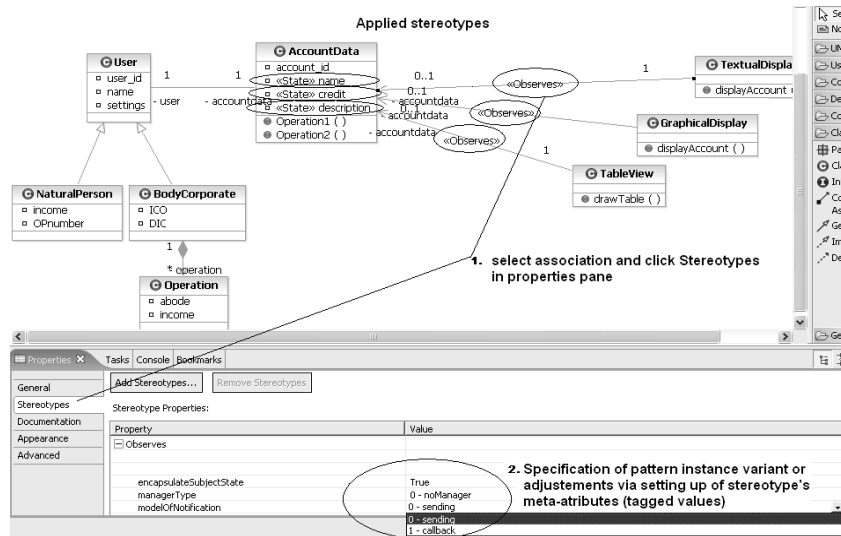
Applied stereotypes

User
user_id
name
settings

1 1
- user - accountdata

AccountData
account_id
«State» name
«State» credit
«State» description
Operation1 ( )
Operation2 ( )

0..1
0..1
0..1
- accountdata
- accountdata
- accountdata
- accountdata

«Observes»
«Observes»
«Observes»

1
TextualDispla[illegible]
displayAccount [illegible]

GraphicalDisplay
displayAccount ( )

1
TableView
drawTable ( )

NaturalPerson
income
OPnumber

BodyCorporate
ICO
DIC

1
* operation
Operation
abode
income

1. select association and click Stereotypes in properties pane

Se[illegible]
No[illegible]
UN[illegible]
Us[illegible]
Co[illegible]
De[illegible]
Co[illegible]
Cla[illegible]
Pa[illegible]
Cla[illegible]
In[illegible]
Co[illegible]
As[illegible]
Ge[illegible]
Im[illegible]
De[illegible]
Ge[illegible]

Properties | Tasks | Console | Bookmarks

General
Stereotypes
Documentation
Appearance
Advanced

Add Stereotypes... Remove Stereotypes

Stereotype Properties:

| Property | Value |
|---|---|
| Observes | |
| encapsulateSubjectState | True |
| managerType | 0 - noManager |
| modelOfNotification | 0 - sending |
| | 0 - sending |
| | 1 - callback |

2. Specification of pattern instance variant or adjustements via setting up of stereotype's meta-atributes (tagged values)